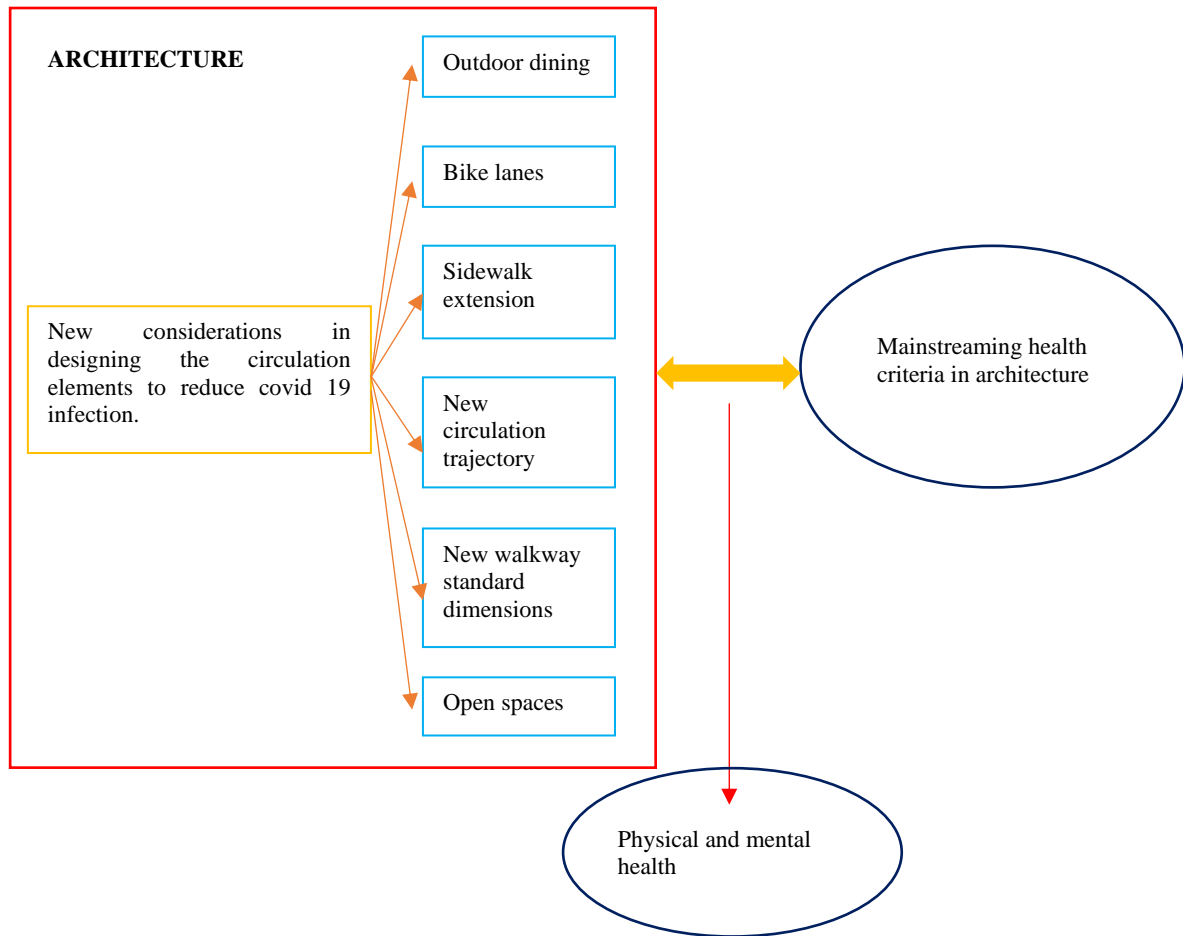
ARCHITECTURE

New considerations in designing the circulation elements to reduce covid 19 infection.

Outdoor dining

Bike lanes

Sidewalk extension

New circulation trajectory

New walkway standard dimensions

Open spaces

Mainstreaming health criteria in architecture

Physical and mental health